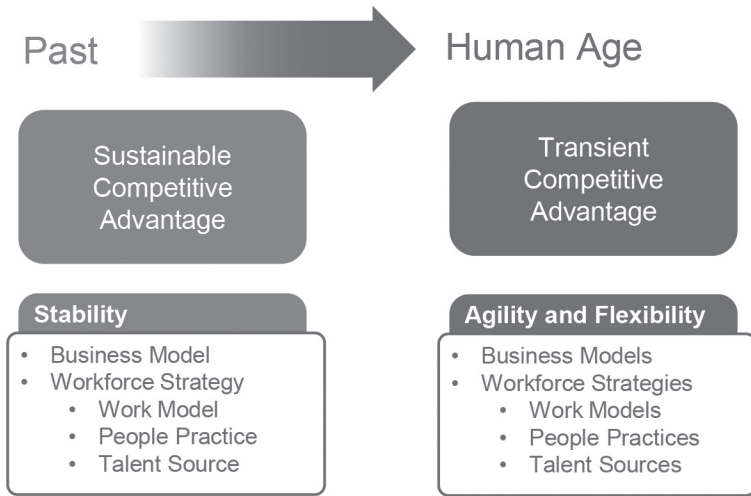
Past

Human Age

Sustainable Competitive Advantage

Transient Competitive Advantage

Stability

- Business Model
- Workforce Strategy
  - Work Model
  - People Practice
  - Talent Source

Agility and Flexibility

- Business Models
- Workforce Strategies
  - Work Models
  - People Practices
  - Talent Sources